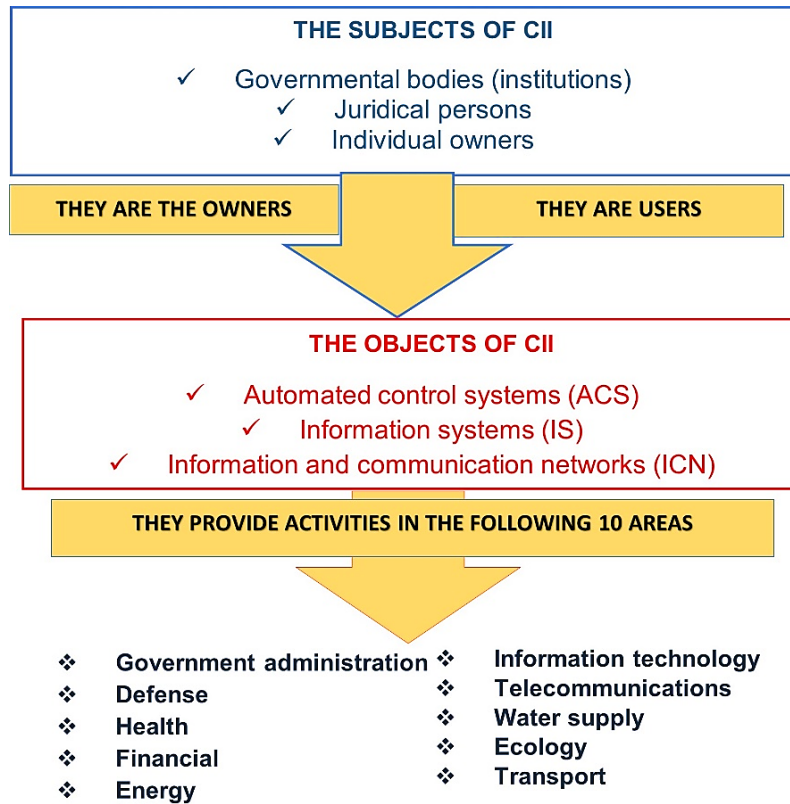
THE SUBJECTS OF CII

✓ Governmental bodies (institutions)
✓ Juridical persons
✓ Individual owners

THEY ARE THE OWNERS

THEY ARE USERS

THE OBJECTS OF CII

✓ Automated control systems (ACS)
✓ Information systems (IS)
✓ Information and communication networks (ICN)

THEY PROVIDE ACTIVITIES IN THE FOLLOWING 10 AREAS

❖ Government administration
❖ Defense
❖ Health
❖ Financial
❖ Energy

❖ Information technology
❖ Telecommunications
❖ Water supply
❖ Ecology
❖ Transport